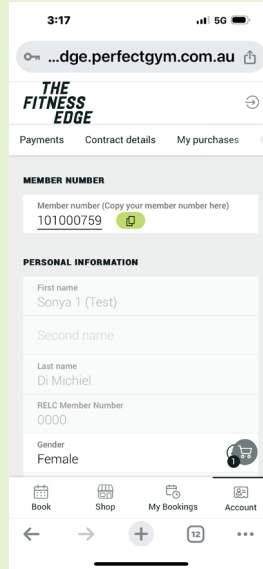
3:17
5G

...dge.perfectgym.com.au

THE FITNESS EDGE

Payments Contract details My purchases

MEMBER NUMBER

Member number (Copy your member number here)
101000759

PERSONAL INFORMATION

First name
Sonya 1 (Test)

Second name

Last name
Di Michiel

RELC Member Number
0000

Gender
Female

1

Book Shop My Bookings Account

12